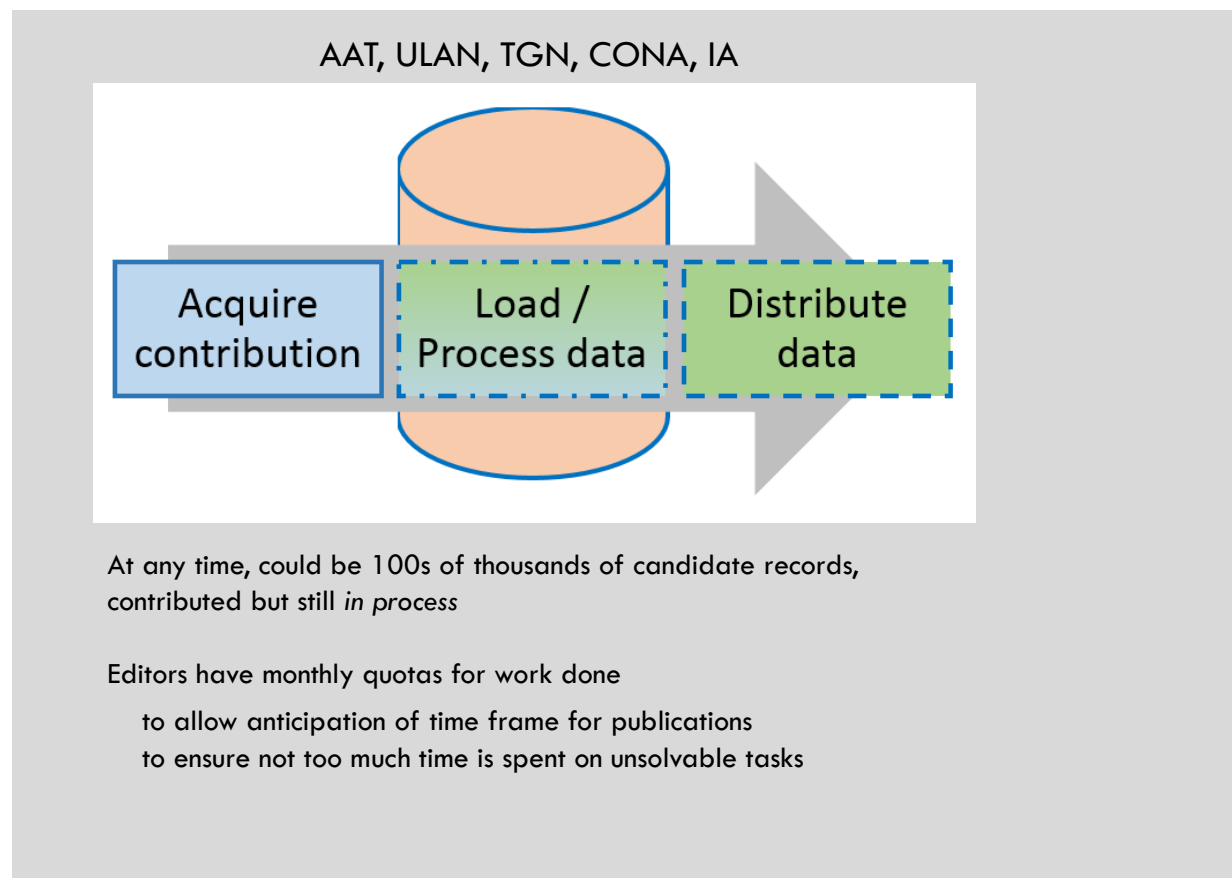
AAT, ULAN, TGN, CONA, IA

Acquire contribution

Load / Process data

Distribute data

At any time, could be 100s of thousands of candidate records, contributed but still *in process*

Editors have monthly quotas for work done

to allow anticipation of time frame for publications
to ensure not too much time is spent on unsolvable tasks